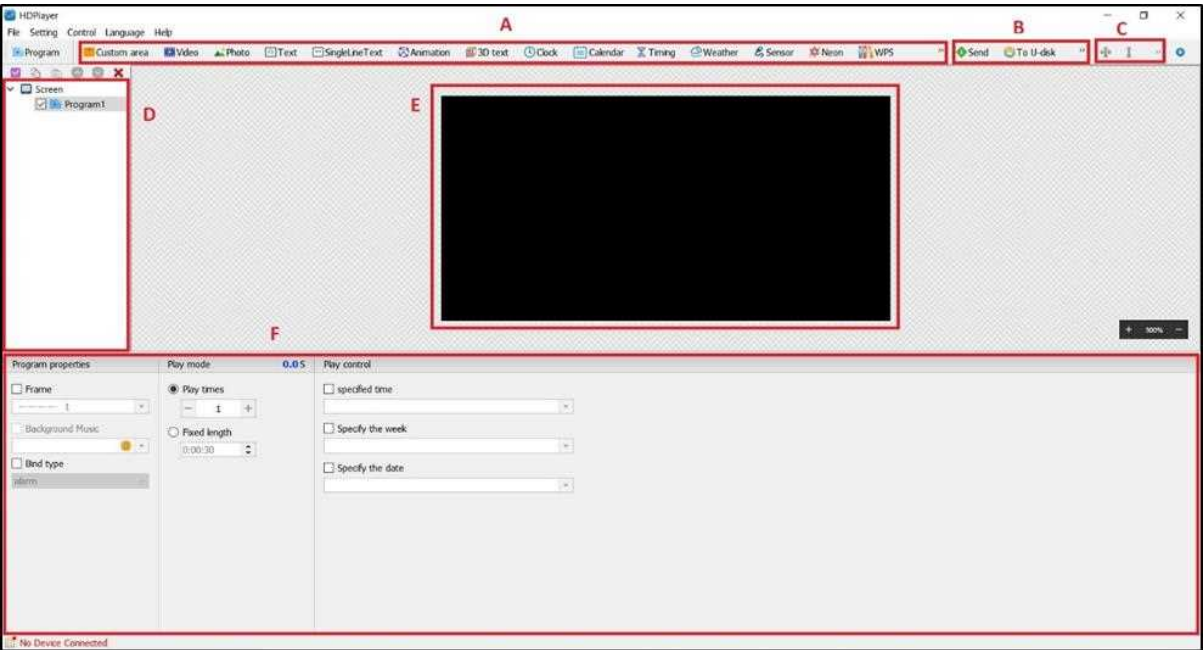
HDPlayer
File Setting Control Language Help
A
B
C
Program
Custom area
Video
Photo
Text
SingleLineText
Animation
3D text
Clock
Calendar
Timing
Weather
Sensor
Neon
WPS
Send
To U-disk
Screen
Program1
D
E
F
100%
Program properties
Frame
1
Background Music
Bind type
alarm
Play mode
0.0 S
Play times
1
Fixed length
0:00:30
Play control
specified time
Specify the week
Specify the date
No Device Connected